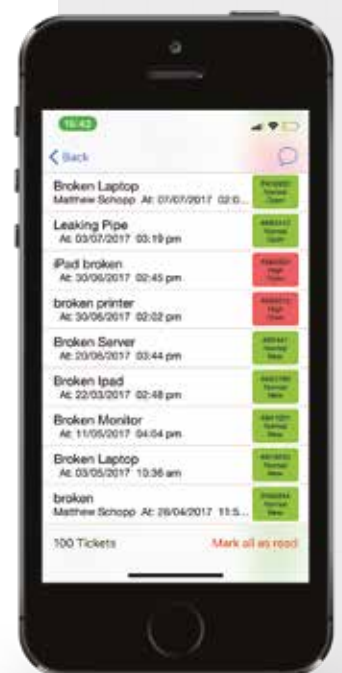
16:43

Back

Broken Laptop
Matthew Schopp At: 07/07/2017 02:0...
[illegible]
Normal
Open

Leaking Pipe
At: 03/07/2017 03:19 pm
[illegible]
Normal
Open

iPad broken
At: 30/06/2017 02:45 pm
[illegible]
High
Open

broken printer
At: 30/06/2017 02:02 pm
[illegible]
High
Open

Broken Server
At: 20/06/2017 03:44 pm
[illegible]
Normal
New

Broken Ipad
At: 22/03/2017 02:48 pm
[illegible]
Normal
New

Broken Monitor
At: 11/05/2017 04:04 pm
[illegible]
Normal
New

Broken Laptop
At: 03/05/2017 10:36 am
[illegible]
Normal
New

broken
Matthew Schopp At: 26/04/2017 11:5...
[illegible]
Normal
New

100 Tickets
Mark all as read